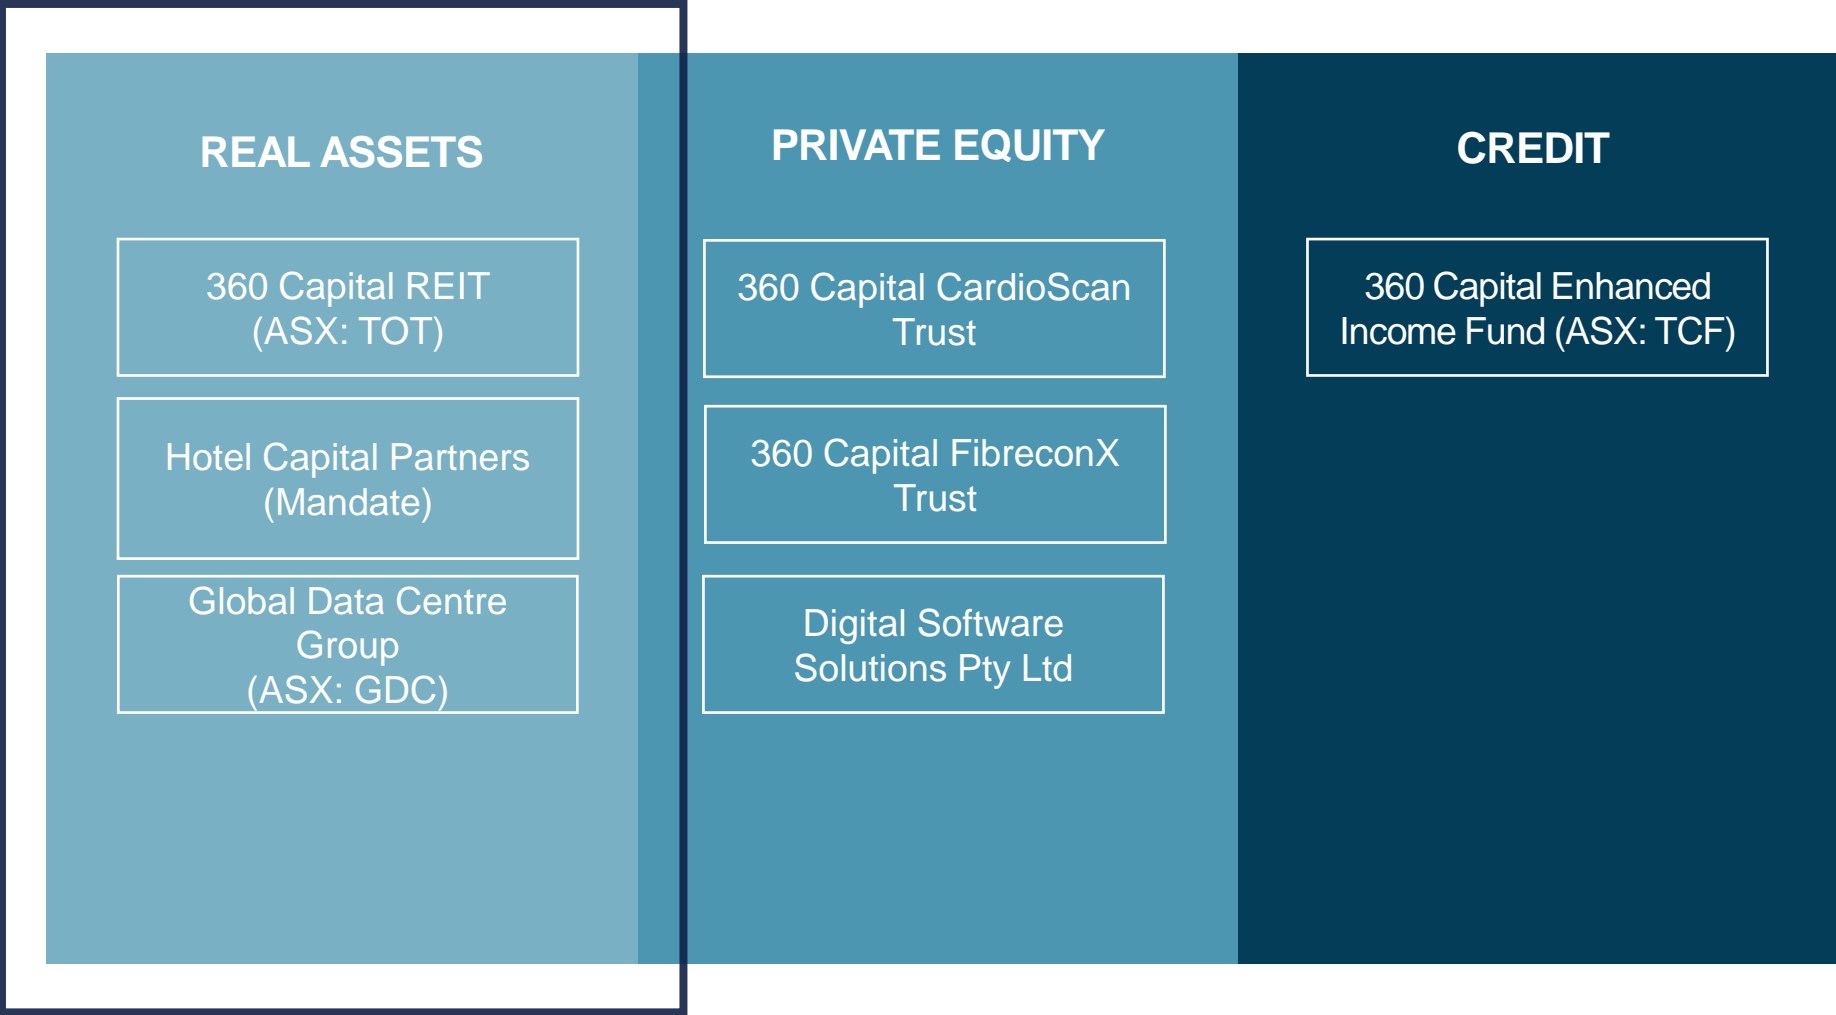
REAL ASSETS

360 Capital REIT (ASX: TOT)

Hotel Capital Partners (Mandate)

Global Data Centre Group (ASX: GDC)

PRIVATE EQUITY

360 Capital CardioScan Trust

360 Capital FibreconX Trust

Digital Software Solutions Pty Ltd

CREDIT

360 Capital Enhanced Income Fund (ASX: TCF)